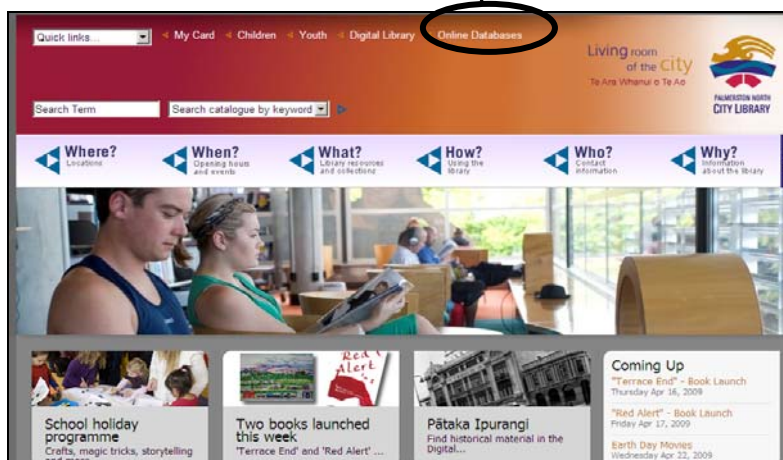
Quick links...

My Card Children Youth Digital Library Online Databases

Living room of the city
Te Ara Whanui o Te Ao

PALMERSTON NORTH CITY LIBRARY

Search Term

Search catalogue by keyword

Where? Locations

When? Opening hours and events

What? Library resources and collections

How? Using the library

Who? Contact information

Why? Information about the library

Red Alert

School holiday programme
Crafts, magic tricks, storytelling

Two books launched this week
'Terrace End' and 'Red Alert'

Pātaka Ipurangi
Find historical material in the Digital...

Coming Up
"Terrace End" - Book Launch
Thursday Apr 16, 2009
"Red Alert" - Book Launch
Friday Apr 17, 2009
Earth Day Movies
Wednesday Apr 22, 2009